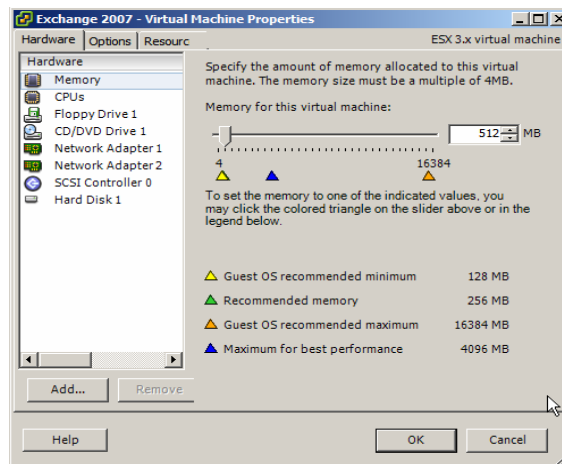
Exchange 2007 - Virtual Machine Properties

Hardware | Options | Resourc

ESX 3.x virtual machine

Hardware
Memory
CPUs
Floppy Drive 1
CD/DVD Drive 1
Network Adapter 1
Network Adapter 2
SCSI Controller 0
Hard Disk 1

Add... Remove

Specify the amount of memory allocated to this virtual machine. The memory size must be a multiple of 4MB.

Memory for this virtual machine:

512 MB

4 16384

To set the memory to one of the indicated values, you may click the colored triangle on the slider above or in the legend below.

Guest OS recommended minimum 128 MB
Recommended memory 256 MB
Guest OS recommended maximum 16384 MB
Maximum for best performance 4096 MB

Help

OK Cancel